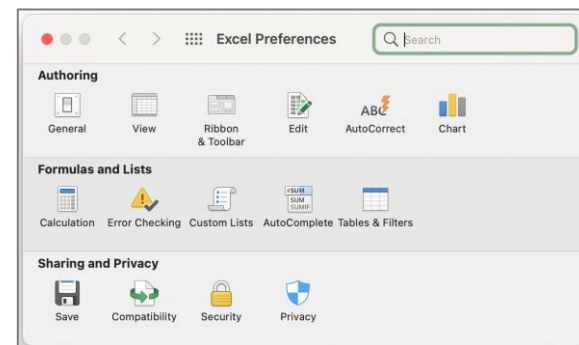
Excel Preferences

Search

Authoring

General
View
Ribbon & Toolbar
Edit
ABC
AutoCorrect
Chart

Formulas and Lists

Calculation
Error Checking
Custom Lists
=SUM
SUM
SUMIF
AutoComplete
Tables & Filters

Sharing and Privacy

Save
Compatibility
Security
Privacy